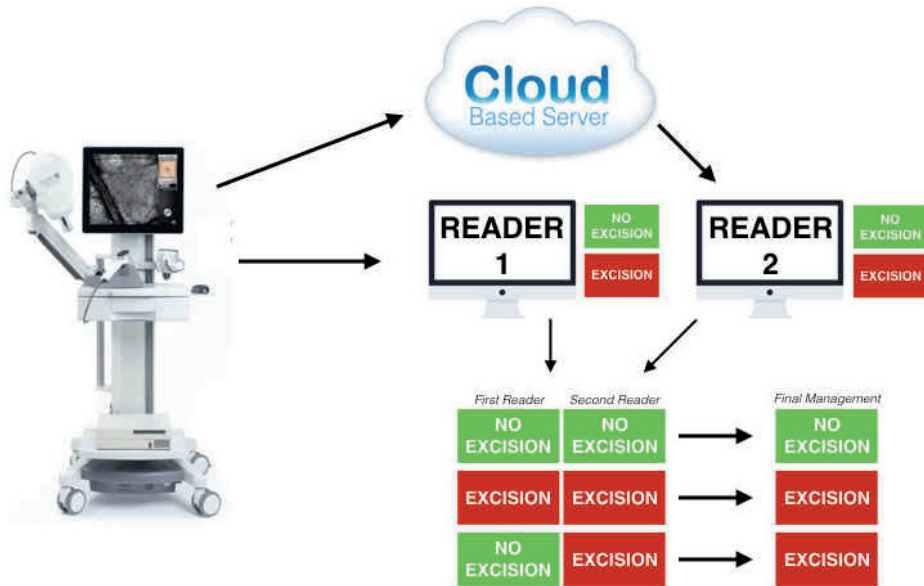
Cloud
Based Server

READER
1

NO EXCISION

EXCISION

READER
2

NO EXCISION

EXCISION

| First Reader | Second Reader | Final Management |
|---|---|---|
| NO EXCISION | NO EXCISION | NO EXCISION |
| EXCISION | EXCISION | EXCISION |
| NO EXCISION | EXCISION | EXCISION |